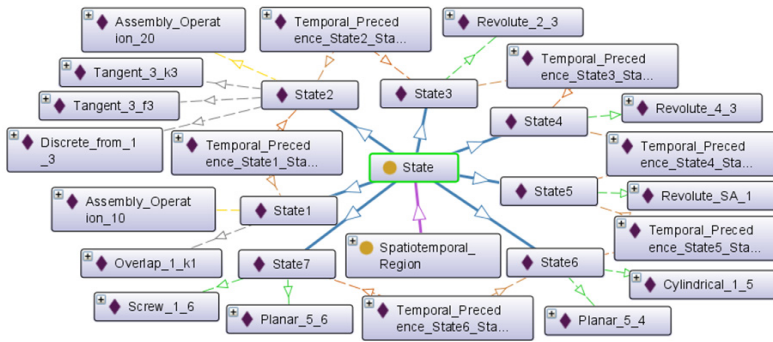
Assembly_Operation_20

Temporal_Precedence_State2_Sta...

Revolute_2_3

Tangent_3_k3

Temporal_Precedence_State3_Sta...

Tangent_3_f3

State2

State3

Revolute_4_3

State4

Discrete_from_1_3

Temporal_Precedence_State1_Sta...

Temporal_Precedence_State4_Sta...

State

State5

Revolute_SA_1

Assembly_Operation_10

State1

Temporal_Precedence_State5_Sta...

Spatiotemporal_Region

Overlap_1_k1

State7

State6

Cylindrical_1_5

Screw_1_6

Planar_5_6

Temporal_Precedence_State6_Sta...

Planar_5_4